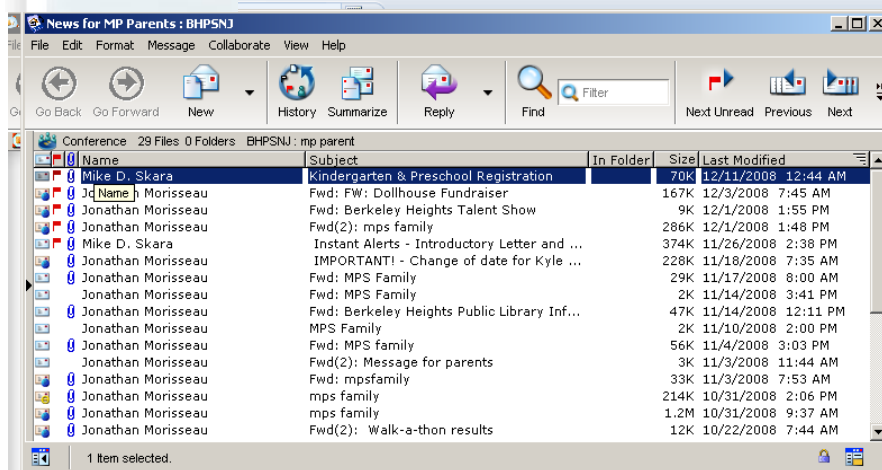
News for MP Parents : BHPSNJ

File Edit Format Message Collaborate View Help

Go Back Go Forward New History Summarize Reply Find Filter Next Unread Previous Next

Conference 29 Files 0 Folders BHPSNJ : mp parent

| Name | Subject | In Folder | Size | Last Modified |
|---|---|---|---|---|
| Mike D. Skara | Kindergarten & Preschool Registration | | 70K | 12/11/2008 12:44 AM |
| Jo Name n Morisseau | Fwd: FW: Dollhouse Fundraiser | | 167K | 12/3/2008 7:45 AM |
| Jonathan Morisseau | Fwd: Berkeley Heights Talent Show | | 9K | 12/1/2008 1:55 PM |
| Jonathan Morisseau | Fwd(2): mps family | | 286K | 12/1/2008 1:48 PM |
| Mike D. Skara | Instant Alerts - Introductory Letter and ... | | 374K | 11/26/2008 2:38 PM |
| Jonathan Morisseau | IMPORTANT! - Change of date for Kyle ... | | 228K | 11/18/2008 7:35 AM |
| Jonathan Morisseau | Fwd: MPS Family | | 29K | 11/17/2008 8:00 AM |
| Jonathan Morisseau | Fwd: MPS Family | | 2K | 11/14/2008 3:41 PM |
| Jonathan Morisseau | Fwd: Berkeley Heights Public Library Inf... | | 47K | 11/14/2008 12:11 PM |
| Jonathan Morisseau | MPS Family | | 2K | 11/10/2008 2:00 PM |
| Jonathan Morisseau | Fwd: MPS family | | 56K | 11/4/2008 3:03 PM |
| Jonathan Morisseau | Fwd(2): Message for parents | | 3K | 11/3/2008 11:44 AM |
| Jonathan Morisseau | Fwd: mpsfamily | | 33K | 11/3/2008 7:53 AM |
| Jonathan Morisseau | mps family | | 214K | 10/31/2008 2:06 PM |
| Jonathan Morisseau | mps family | | 1.2M | 10/31/2008 9:37 AM |
| Jonathan Morisseau | Fwd(2): Walk-a-thon results | | 12K | 10/22/2008 7:44 AM |

1 Item selected.